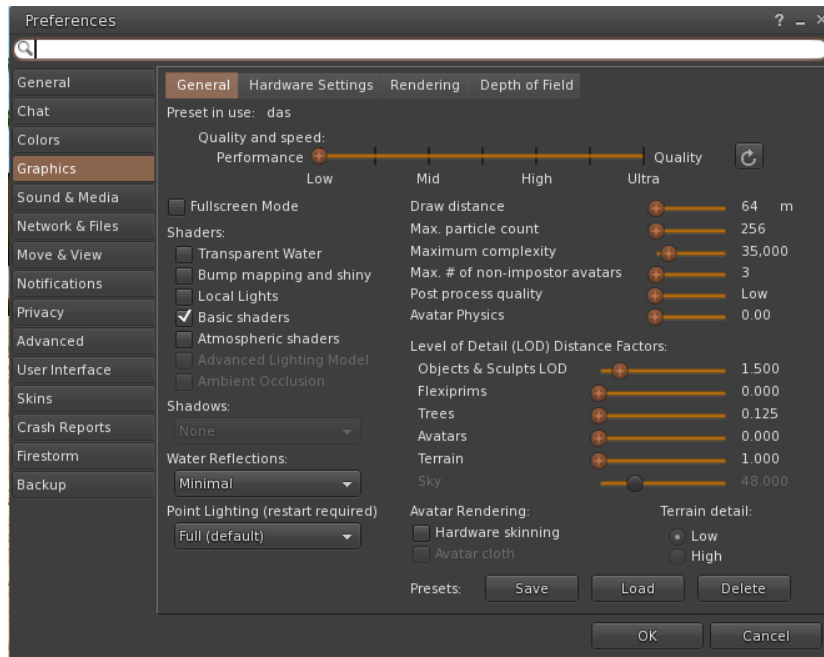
Preferences

? _ ×

General
Chat
Colors
Graphics
Sound & Media
Network & Files
Move & View
Notifications
Privacy
Advanced
User Interface
Skins
Crash Reports
Firestorm
Backup

General | Hardware Settings | Rendering | Depth of Field

Preset in use: das

Quality and speed:
Performance | Quality
Low | Mid | High | Ultra

Fullscreen Mode

Shaders:
Transparent Water
Bump mapping and shiny
Local Lights
✓ Basic shaders
Atmospheric shaders
Advanced Lighting Model
Ambient Occlusion

Shadows:
None

Water Reflections:
Minimal

Point Lighting (restart required)
Full (default)

Draw distance 64 m
Max. particle count 256
Maximum complexity 35,000
Max. # of non-impostor avatars 3
Post process quality Low
Avatar Physics 0.00

Level of Detail (LOD) Distance Factors:
Objects & Sculpts LOD 1.500
Flexiprims 0.000
Trees 0.125
Avatars 0.000
Terrain 1.000
Sky 48.000

Avatar Rendering:
Hardware skinning
Avatar cloth

Terrain detail:
Low
High

Presets: Save Load Delete

OK Cancel